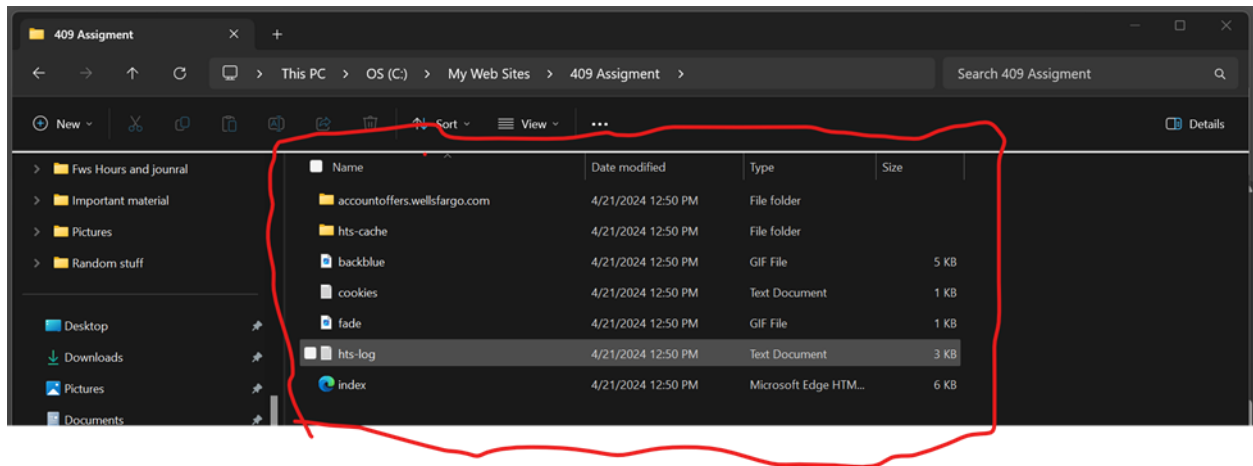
409 Assigment
+
This PC > OS (C:) > My Web Sites > 409 Assigment >
Search 409 Assigment
New
Sort
View
...
Details
Fws Hours and jounral
Important material
Pictures
Random stuff
Desktop
Downloads
Pictures
Documents

| Name | Date modified | Type | Size |
|---|---|---|---|
| accountoffers.wellsfargo.com | 4/21/2024 12:50 PM | File folder | |
| hts-cache | 4/21/2024 12:50 PM | File folder | |
| backblue | 4/21/2024 12:50 PM | GIF File | 5 KB |
| cookies | 4/21/2024 12:50 PM | Text Document | 1 KB |
| fade | 4/21/2024 12:50 PM | GIF File | 1 KB |
| hts-log | 4/21/2024 12:50 PM | Text Document | 3 KB |
| index | 4/21/2024 12:50 PM | Microsoft Edge HTM... | 6 KB |